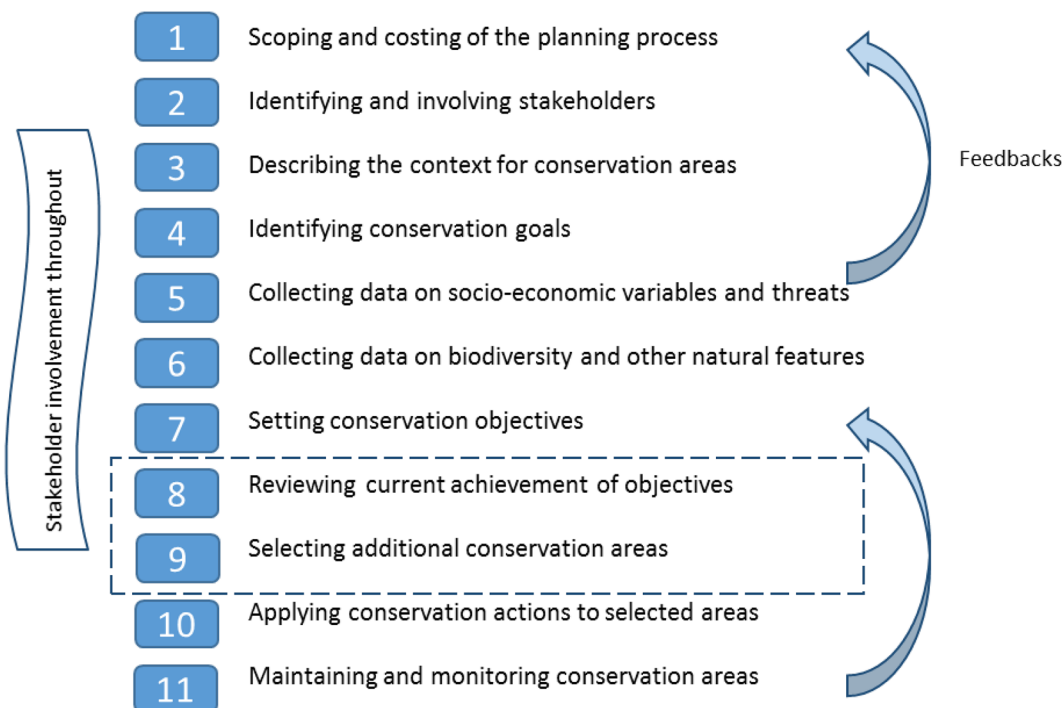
Stakeholder involvement throughout

1 Scoping and costing of the planning process

2 Identifying and involving stakeholders

3 Describing the context for conservation areas

4 Identifying conservation goals

5 Collecting data on socio-economic variables and threats

6 Collecting data on biodiversity and other natural features

7 Setting conservation objectives

8 Reviewing current achievement of objectives

9 Selecting additional conservation areas

10 Applying conservation actions to selected areas

11 Maintaining and monitoring conservation areas

Feedbacks